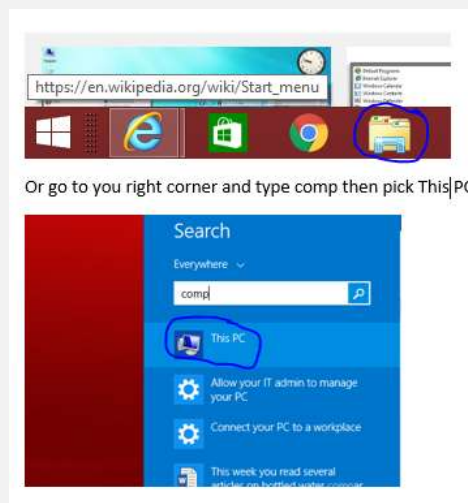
https://en.wikipedia.org/wiki/Start_menu

Or go to you right corner and type comp then pick This PC

Search

Everywhere

comp

This PC

Allow your IT admin to manage your PC

Connect your PC to a workplace

This week you read several articles on bottled water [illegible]